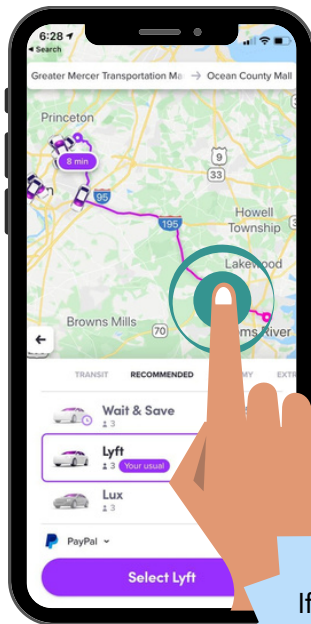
6:28
◂ Search

Greater Mercer Transportation Ma → Ocean County Mall

Princeton
8 min
9
33
95
195
Howell Township
Lakewood
Browns Mills
70
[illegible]ms River

TRANSIT RECOMMENDED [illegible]MY EXTR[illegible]

Wait & Save
3

Lyft
3 Your usual

Lux
3

PayPal

Select Lyft

If